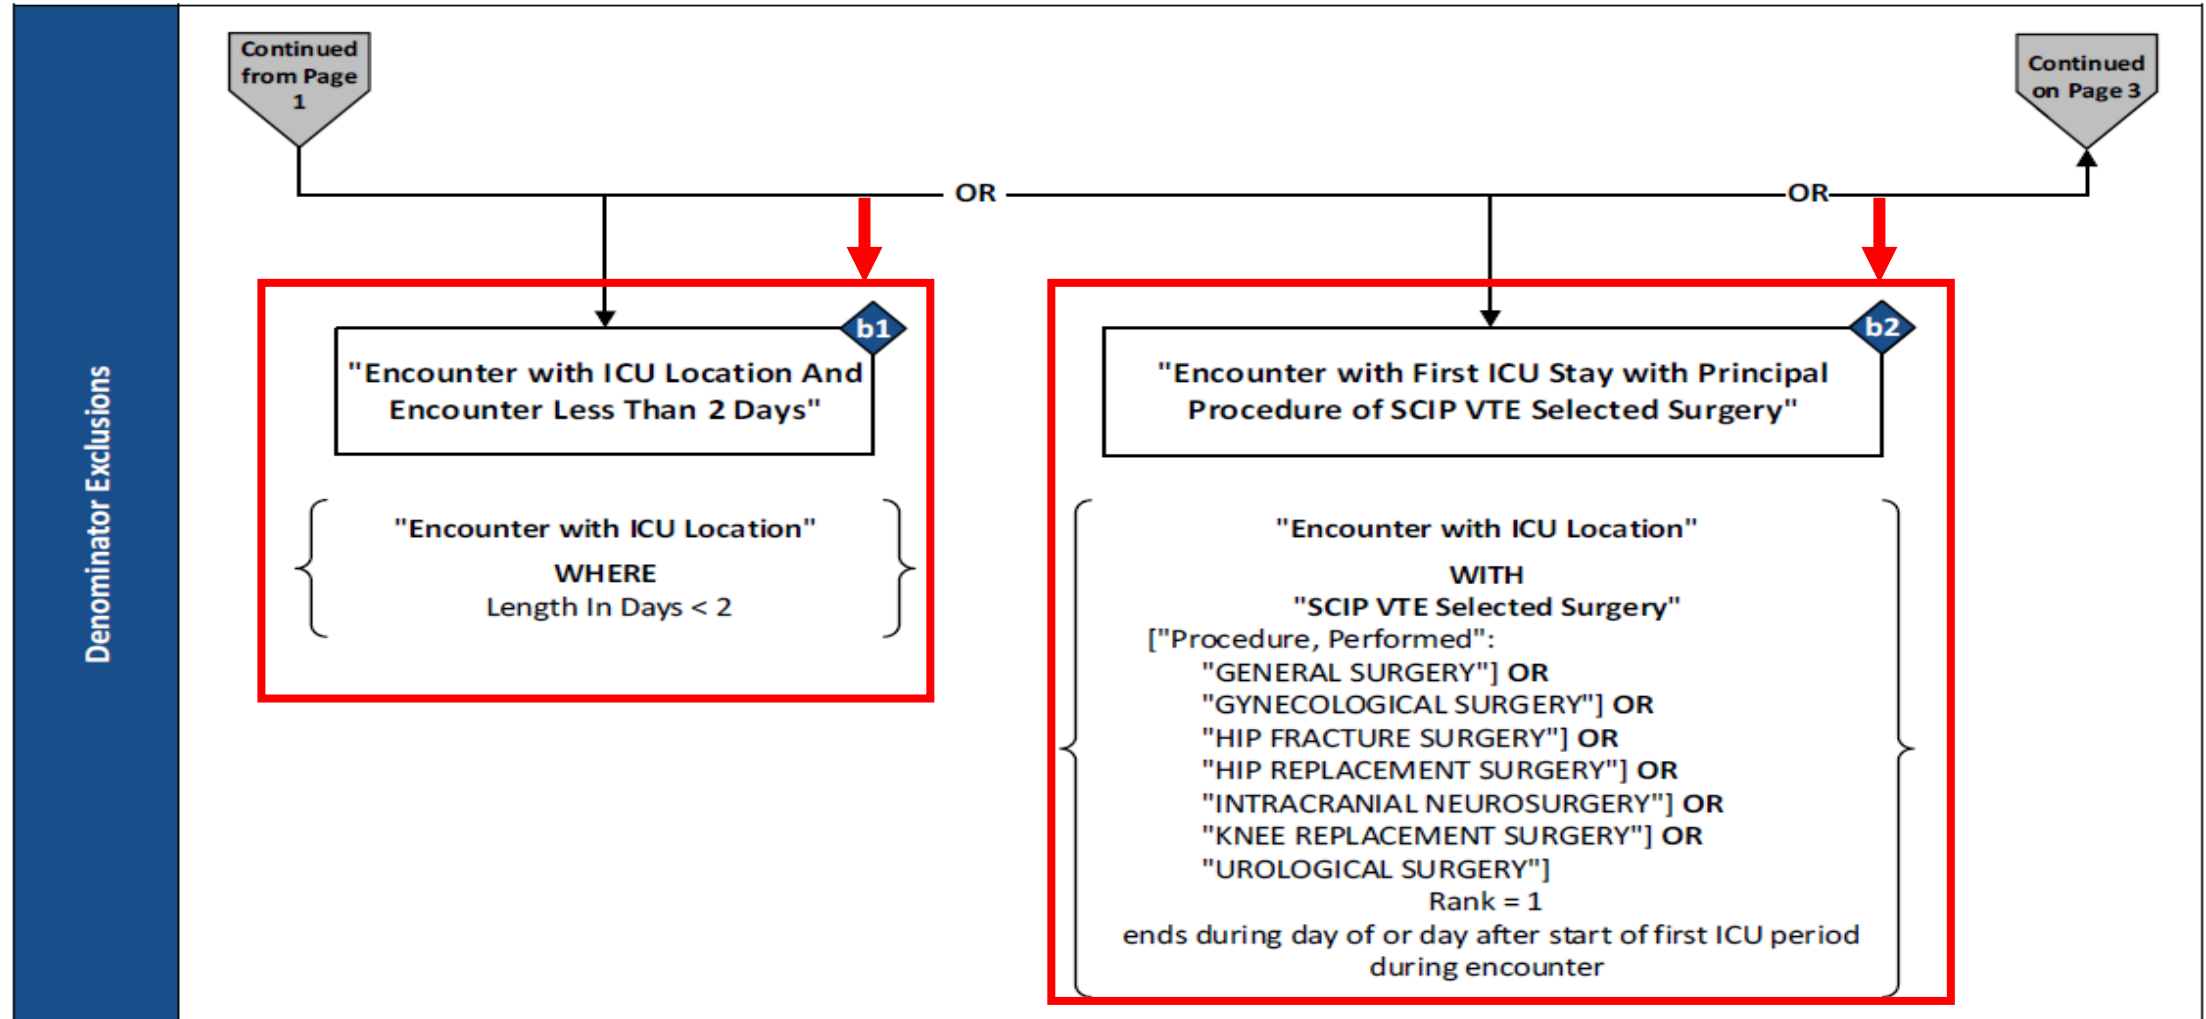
Denominator Exclusions

Continued from Page 1

OR

OR

Continued on Page 3

b1

"Encounter with ICU Location And Encounter Less Than 2 Days"

"Encounter with ICU Location"
WHERE
Length In Days < 2

b2

"Encounter with First ICU Stay with Principal Procedure of SCIP VTE Selected Surgery"

"Encounter with ICU Location"
WITH
"SCIP VTE Selected Surgery"
["Procedure, Performed":
"GENERAL SURGERY"] OR
"GYNECOLOGICAL SURGERY"] OR
"HIP FRACTURE SURGERY"] OR
"HIP REPLACEMENT SURGERY"] OR
"INTRACRANIAL NEUROSURGERY"] OR
"KNEE REPLACEMENT SURGERY"] OR
"UROLOGICAL SURGERY"]
Rank = 1
ends during day of or day after start of first ICU period during encounter